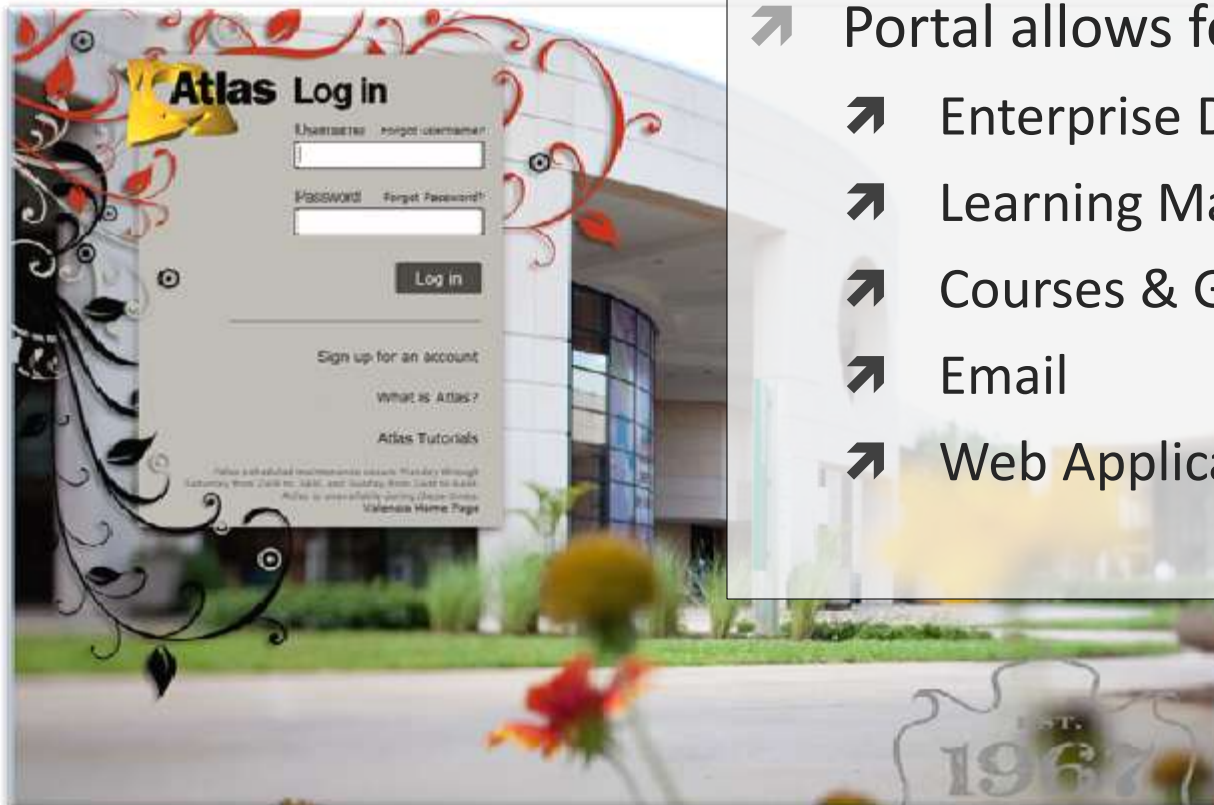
Atlas Log in

Username Forgot Username?

Password Forgot Password?

Log in

Sign up for an account

What is Atlas?

Atlas Tutorials

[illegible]

Valencia Home Page

Portal allows fo

Enterprise D

Learning Ma

Courses & G

Email

Web Applica

EST.

196